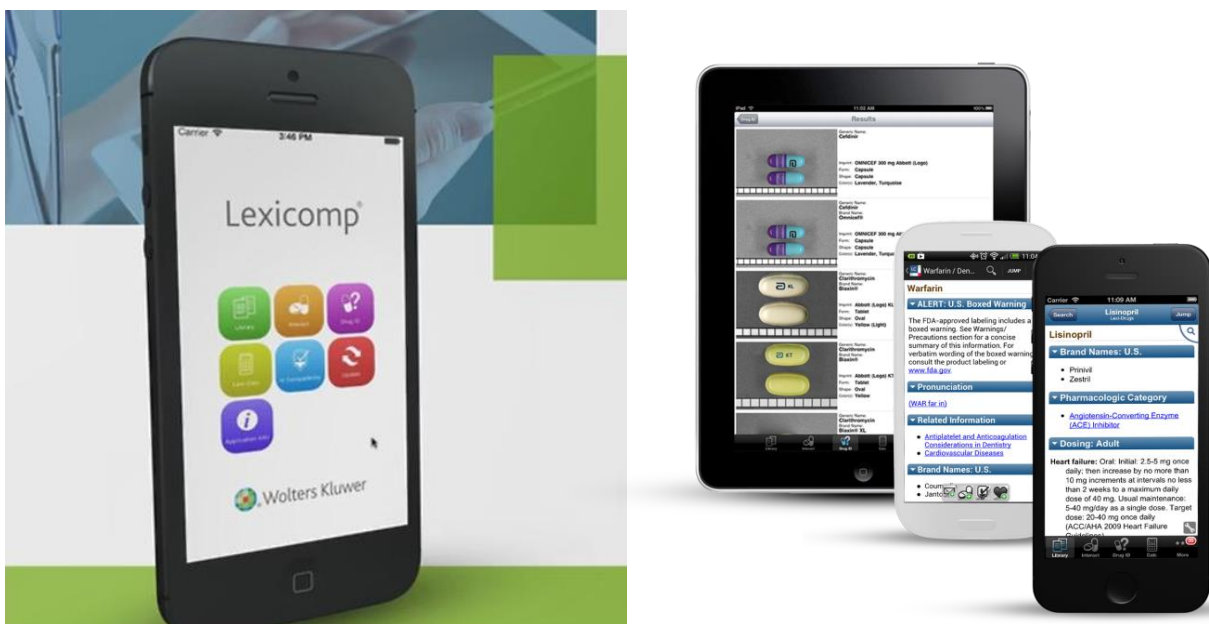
Carrier 3:46 PM

Lexicomp®

Library
Interact
Drug ID
Lexi-Calc
IV Compatibility
Update
Application Info

Wolters Kluwer

iPad 11:02 AM 100%
Results

Generic Name: Cefdinir
Imprint: OMNICEF 300 mg Abbott (Logo)
Form: Capsule
Shape: Capsule
Color(s): Lavender, Turquoise

Generic Name: Cefdinir
Brand Name: Omnicef®
Imprint: OMNICEF 300 mg Ab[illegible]
Form: Capsule
Shape: Capsule
Color(s): Lavender, Turquo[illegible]

Generic Name: Clarithromycin
Brand Name: Biaxin®
Imprint: Abbott (Logo) KL
Form: Tablet
Shape: Oval
Color(s): Yellow (Light)

Generic Name: Clarithromycin
Brand Name: Biaxin®
Imprint: Abbott (Logo) K7
Form: Tablet
Shape: Oval
Color(s): Yellow

Generic Name: Clarithromycin
Brand Name: Biaxin® XL

Warfarin / Den... JUMP 11:04

Warfarin
ALERT: U.S. Boxed Warning
The FDA-approved labeling includes a boxed warning. See Warnings/ Precautions section for a concise summary of this information. For verbatim wording of the boxed warning consult the product labeling or www.fda.gov.
Pronunciation
(WAR far in)
Related Information
• Antiplatelet and Anticoagulation Considerations in Dentistry
• Cardiovascular Diseases
Brand Names: U.S.
• Coum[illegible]
• Janto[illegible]

Carrier 11:09 AM
Search Lisinopril Lexi-Drugs Jump
Lisinopril
Brand Names: U.S.
• Prinivil
• Zestril
Pharmacologic Category
• Angiotensin-Converting Enzyme (ACE) Inhibitor
Dosing: Adult
Heart failure: Oral: Initial: 2.5-5 mg once daily; then increase by no more than 10 mg increments at intervals no less than 2 weeks to a maximum daily dose of 40 mg. Usual maintenance: 5-40 mg/day as a single dose. Target dose: 20-40 mg once daily (ACC/AHA 2009 Heart Failure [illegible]
Library Interact Drug ID Calc More